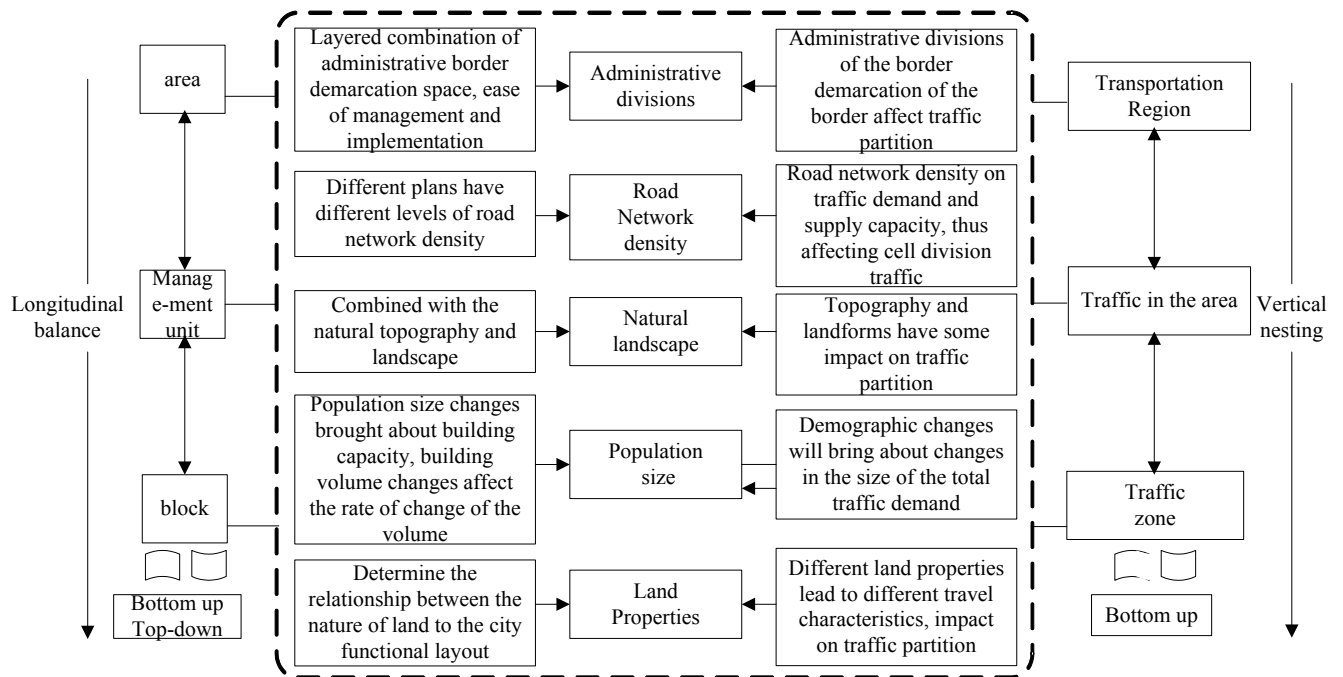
Longitudinal balance

area

Manag e-ment unit

block

Bottom up Top-down

Layered combination of administrative border demarcation space, ease of management and implementation

Administrative divisions

Administrative divisions of the border demarcation of the border affect traffic partition

Different plans have different levels of road network density

Road Network density

Road network density on traffic demand and supply capacity, thus affecting cell division traffic

Combined with the natural topography and landscape

Natural landscape

Topography and landforms have some impact on traffic partition

Population size changes brought about building capacity, building volume changes affect the rate of change of the volume

Population size

Demographic changes will bring about changes in the size of the total traffic demand

Determine the relationship between the nature of land to the city functional layout

Land Properties

Different land properties lead to different travel characteristics, impact on traffic partition

Transportation Region

Traffic in the area

Traffic zone

Bottom up

Vertical nesting